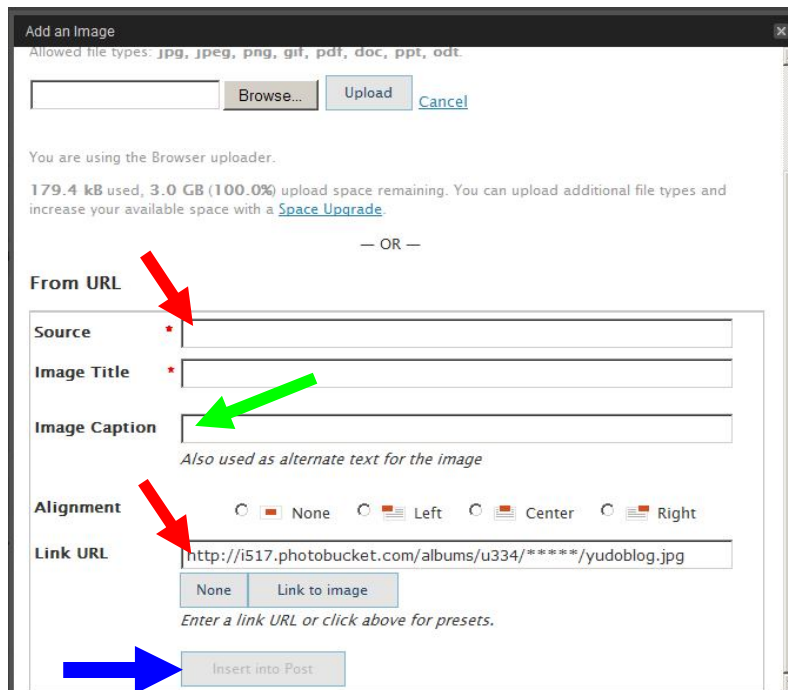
Add an Image

Allowed file types: jpg, jpeg, png, gif, pdf, doc, ppt, odt.

Browse... Upload Cancel

You are using the Browser uploader.

179.4 kB used, 3.0 GB (100.0%) upload space remaining. You can upload additional file types and increase your available space with a Space Upgrade.

— OR —

From URL

Source *

Image Title *

Image Caption

Also used as alternate text for the image

Alignment None Left Center Right

Link URL http://i517.photobucket.com/albums/u334/*****/yudoblog.jpg

None Link to image

Enter a link URL or click above for presets.

Insert into Post